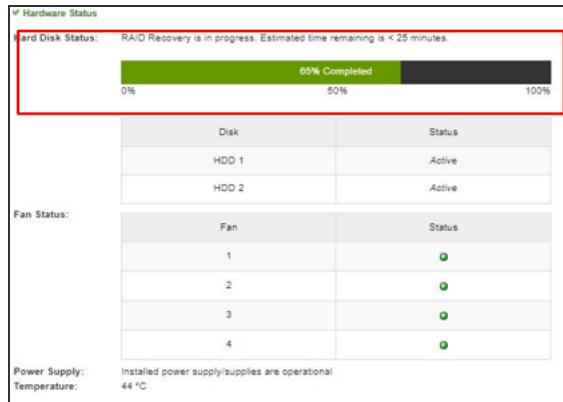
Hardware Status

Hard Disk Status: RAID Recovery is in progress. Estimated time remaining is < 25 minutes.

65% Completed

0% 50% 100%

| Disk | Status |
|---|---|
| HDD 1 | Active |
| HDD 2 | Active |

Fan Status:

| Fan | Status |
|---|---|
| 1 | |
| 2 | |
| 3 | |
| 4 | |

Power Supply: Installed power supply/supplies are operational
Temperature: 44 °C